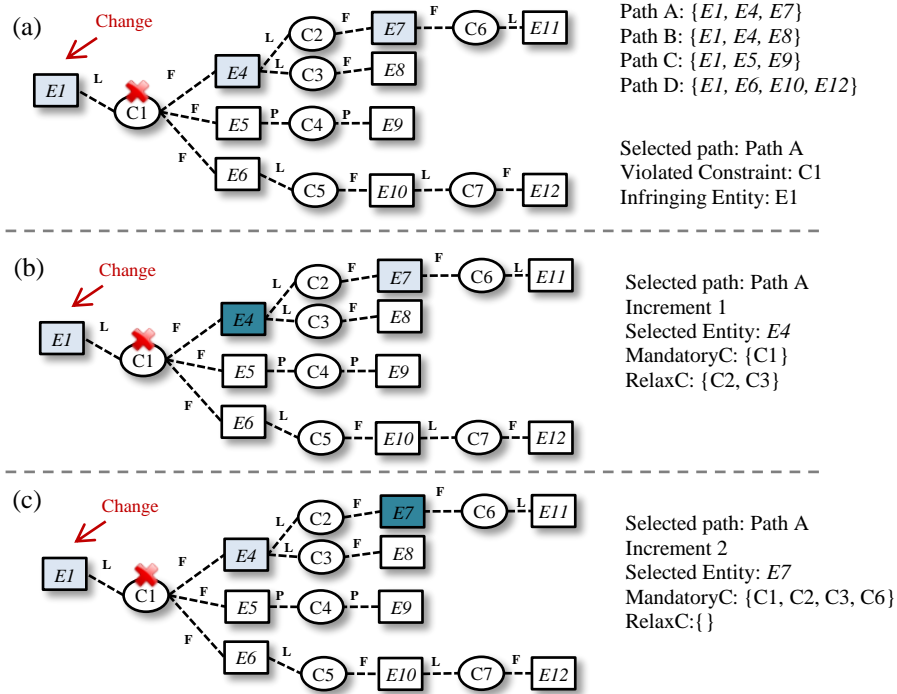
(a)

Change

E1 L C1 F E4 L C2 F E7 F C6 L E11

C3 F E8

F E5 P C4 P E9

F E6 L C5 F E10 L C7 F E12

Path A: {E1, E4, E7}
Path B: {E1, E4, E8}
Path C: {E1, E5, E9}
Path D: {E1, E6, E10, E12}

Selected path: Path A
Violated Constraint: C1
Infringing Entity: E1

(b)

Change

E1 L C1 F E4 L C2 F E7 F C6 L E11

L C3 F E8

E5 P C4 P E9

F E6 L C5 F E10 L C7 F E12

Selected path: Path A
Increment 1
Selected Entity: E4
MandatoryC: {C1}
RelaxC: {C2, C3}

(c)

Change

E1 L C1 F E4 L C2 F E7 F C6 L E11

L C3 F E8

F E5 P C4 P E9

F E6 L C5 F E10 L C7 F E12

Selected path: Path A
Increment 2
Selected Entity: E7
MandatoryC: {C1, C2, C3, C6}
RelaxC:{}